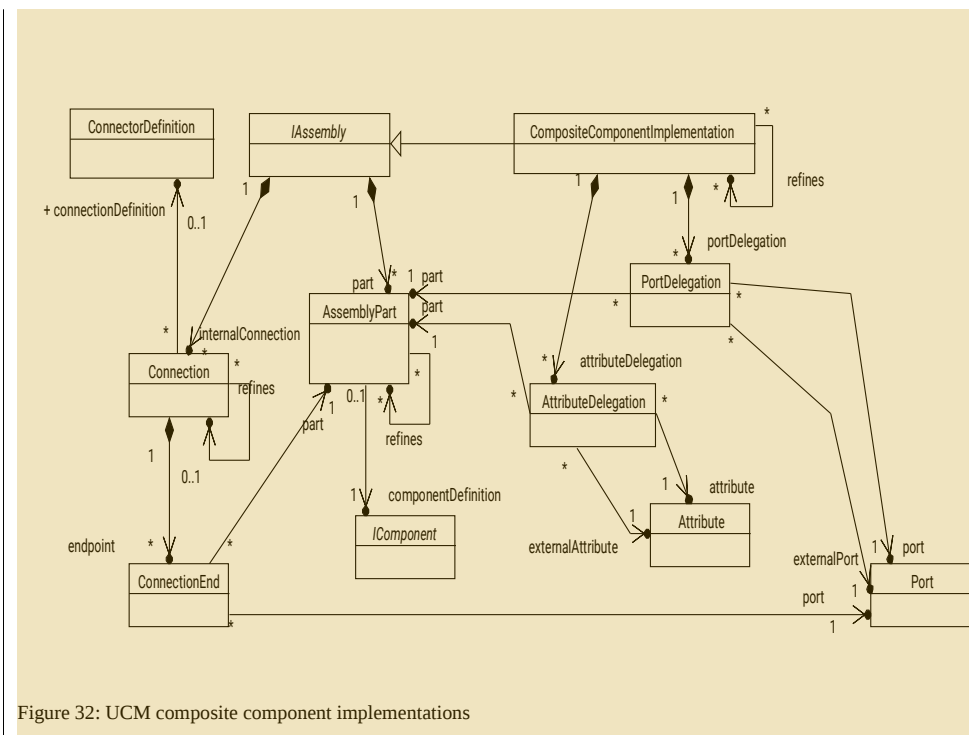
ConnectorDefinition

IAssembly

CompositeComponentImplementation

*

refines

+ connectionDefinition

0..1

1

1

1

1

*

portDelegation

part

*

1

part

part

PortDelegation

*

*

AssemblyPart

*

1

*

internalConnection

*

Connection

*

refines

*

attributeDelegation

*

AttributeDelegation

*

0..1

*

1

part

refines

1

0..1

1

componentDefinition

IComponent

*

1

attribute

1

Attribute

externalAttribute

endpoint

*

*

ConnectionEnd

externalPort

1

port

1

Port

port

*

1

Figure 32: UCM composite component implementations